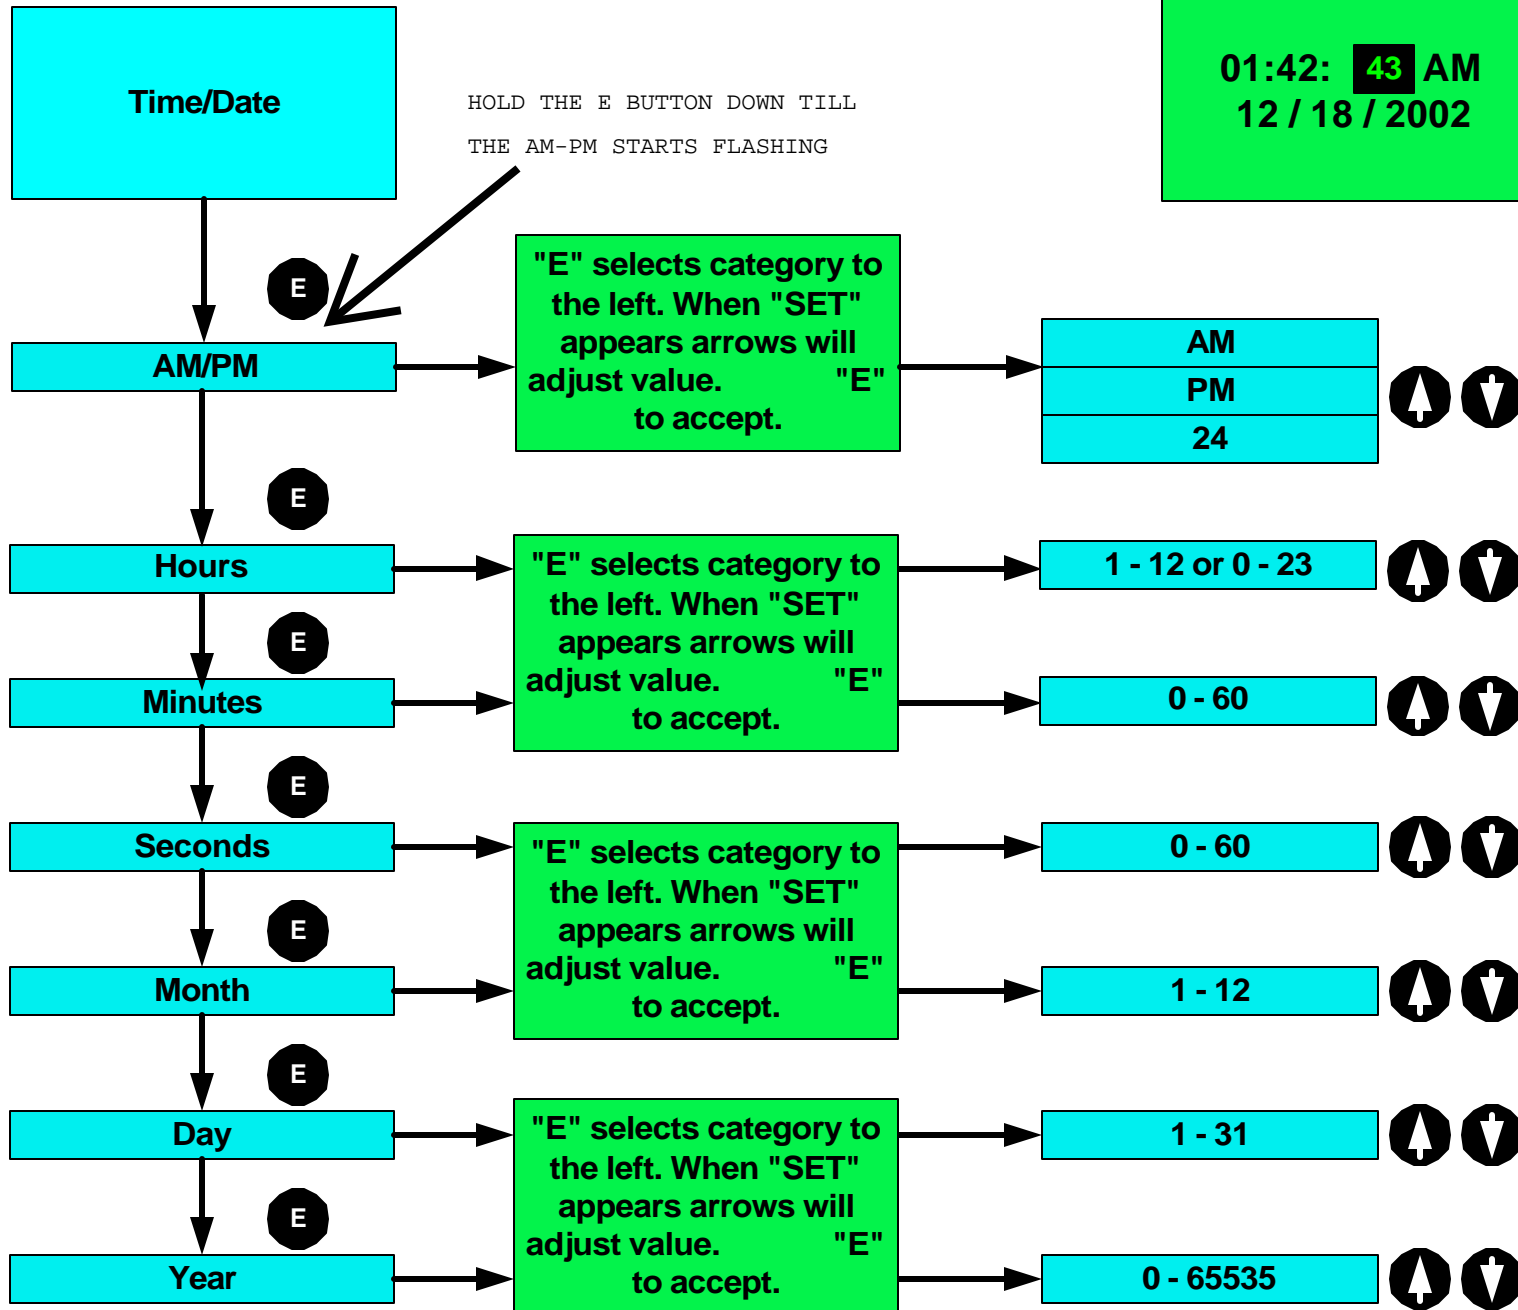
Time/Date

HOLD THE E BUTTON DOWN TILL THE AM-PM STARTS FLASHING

01:42: 43 AM
12 / 18 / 2002

E

AM/PM

"E" selects category to the left. When "SET" appears arrows will adjust value. "E" to accept.

AM
PM
24

E

Hours

"E" selects category to the left. When "SET" appears arrows will adjust value. "E" to accept.

1 - 12 or 0 - 23

E

Minutes

0 - 60

E

Seconds

"E" selects category to the left. When "SET" appears arrows will adjust value. "E" to accept.

0 - 60

E

Month

1 - 12

E

Day

"E" selects category to the left. When "SET" appears arrows will adjust value. "E" to accept.

1 - 31

E

Year

0 - 65535